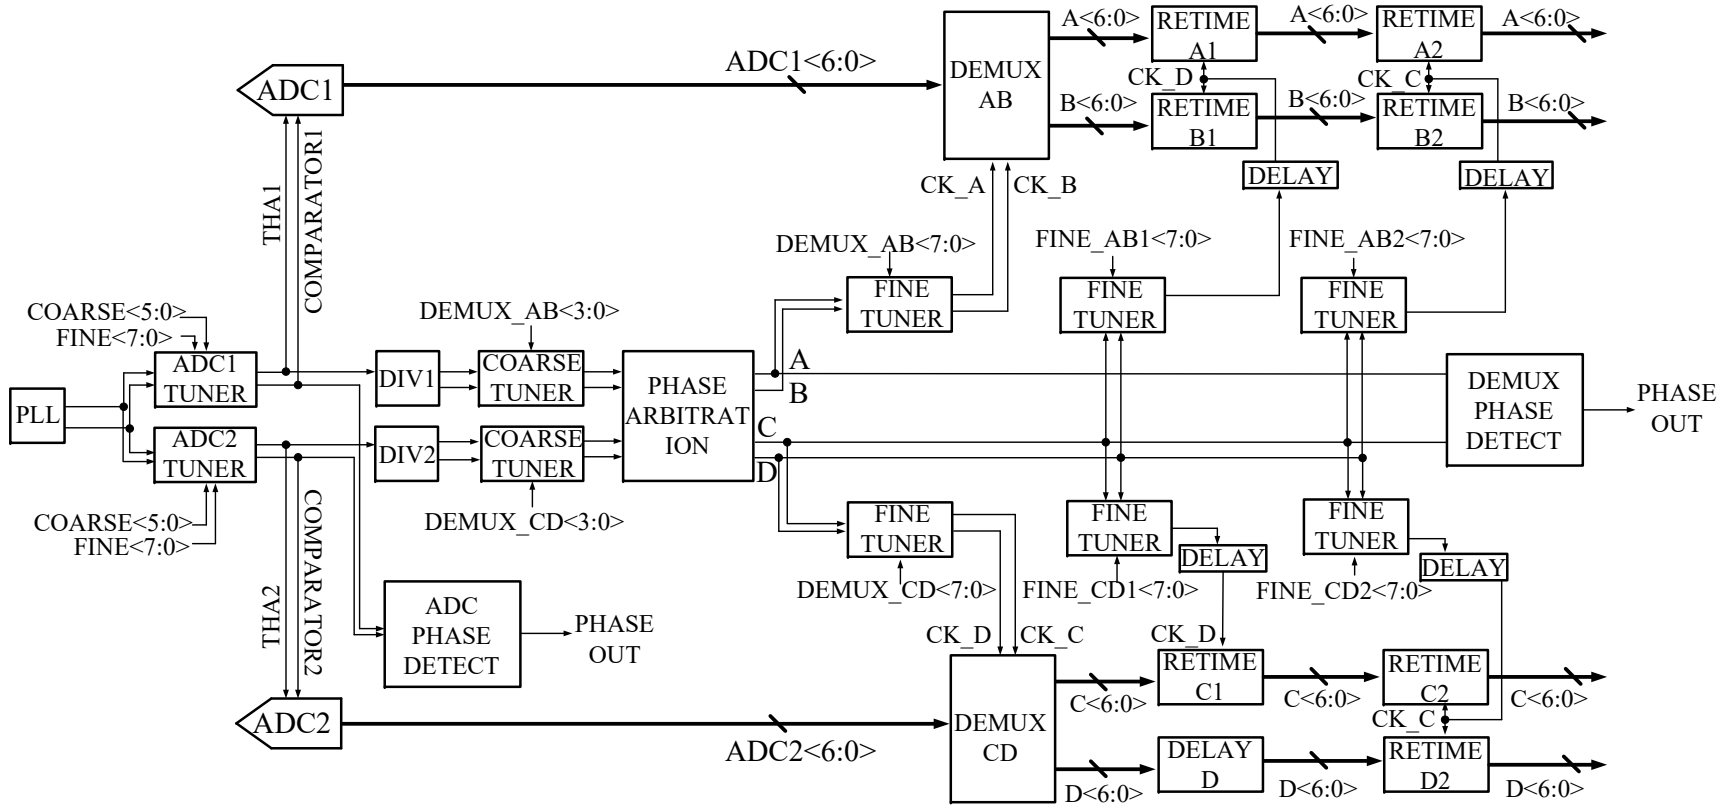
ADC1
ADC1<6:0>
DEMUX AB
A<6:0>
RETIME A1
A<6:0>
RETIME A2
A<6:0>
CK_D
CK_C
B<6:0>
RETIME B1
B<6:0>
RETIME B2
B<6:0>
DELAY
DELAY
CK_A
CK_B
THA1
COMPARATOR1
DEMUX_AB<7:0>
FINE_AB1<7:0>
FINE_AB2<7:0>
FINE TUNER
FINE TUNER
FINE TUNER
COARSE<5:0>
FINE<7:0>
DEMUX_AB<3:0>
ADC1 TUNER
DIV1
COARSE TUNER
PHASE ARBITRATION
A
B
DEMUX PHASE DETECT
PHASE OUT
PLL
ADC2 TUNER
DIV2
COARSE TUNER
C
D
COARSE<5:0>
FINE<7:0>
DEMUX_CD<3:0>
FINE TUNER
FINE TUNER
FINE TUNER
DELAY
DELAY
THA2
COMPARATOR2
DEMUX_CD<7:0>
FINE_CD1<7:0>
FINE_CD2<7:0>
ADC PHASE DETECT
PHASE OUT
CK_D
CK_C
CK_D
RETIME C1
RETIME C2
C<6:0>
C<6:0>
C<6:0>
CK_C
ADC2
DEMUX CD
ADC2<6:0>
DELAY D
RETIME D2
D<6:0>
D<6:0>
D<6:0>